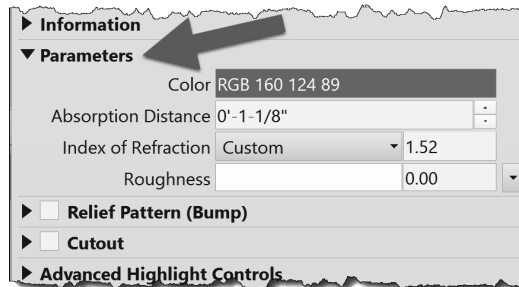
▶ Information
▼ Parameters

| | | |
|---|---|---|
| Color | RGB 160 124 89 | |
| Absorption Distance | 0'-1-1/8" | |
| Index of Refraction | Custom | 1.52 |
| Roughness | | 0.00 |

▶ Relief Pattern (Bump)
▶ Cutout
▶ Advanced Highlight Controls